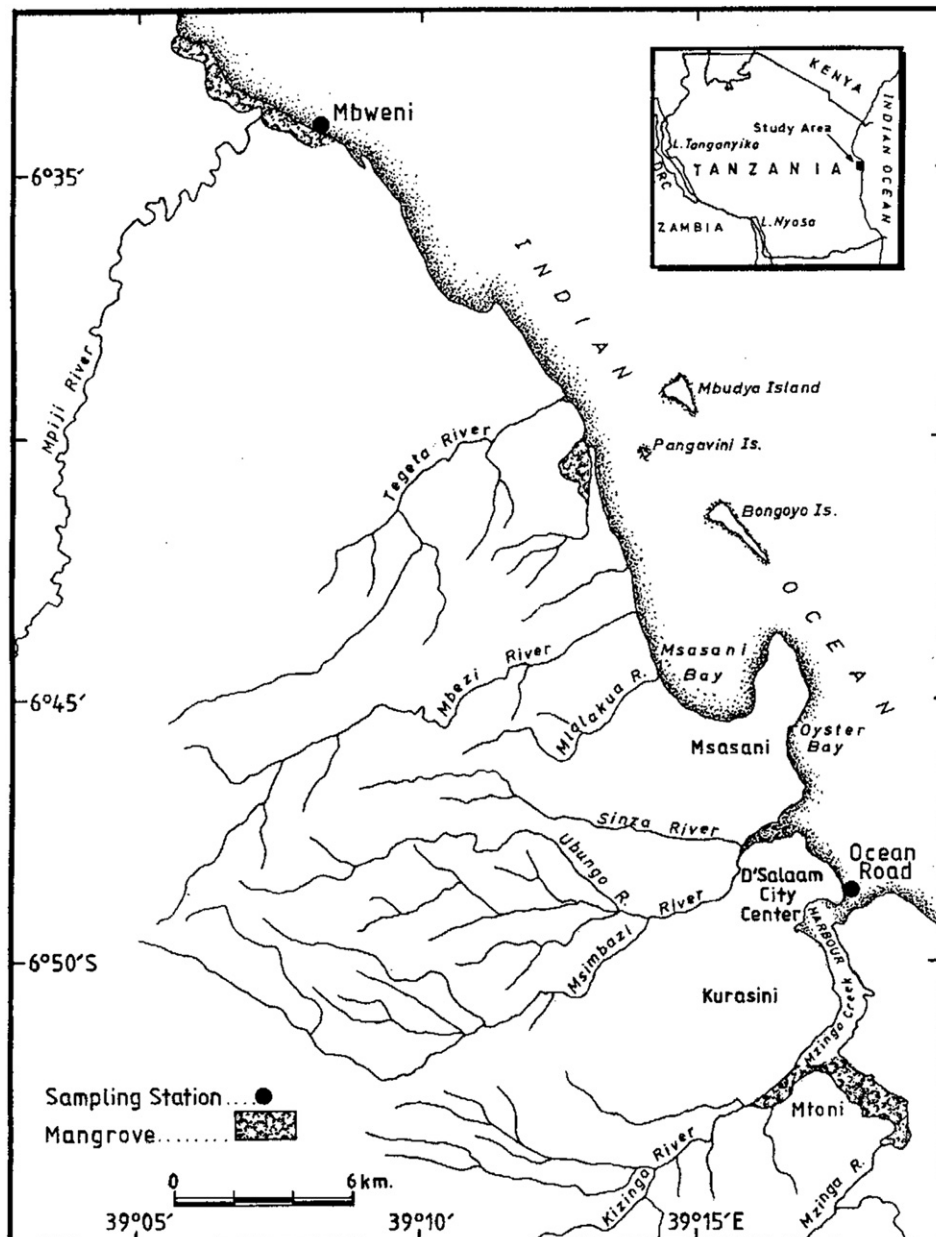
KENYA
INDIAN OCEAN
Study Area
L. Tanganyika
DRC
TANZANIA
ZAMBIA
L. Nyasa

Mbweni
6°35′
INDIAN OCEAN
Mpiji River
Mbudya Island
Pangavini Is.
Tegeta River
Bongoyo Is.
Msasani Bay
Mbezi River
Mlalakua R.
6°45′
Msasani
Oyster Bay
Sinza River
Ocean Road
Ubungo R.
River
D'Salaam City Center
HARBOUR
6°50′S
Msimbazi
Kurasini
Mzinga Creek
Sampling Station
Mangrove
Mtoni
0
6 km.
Kizinga River
Mzinga R.
39°05′
39°10′
39°15′E